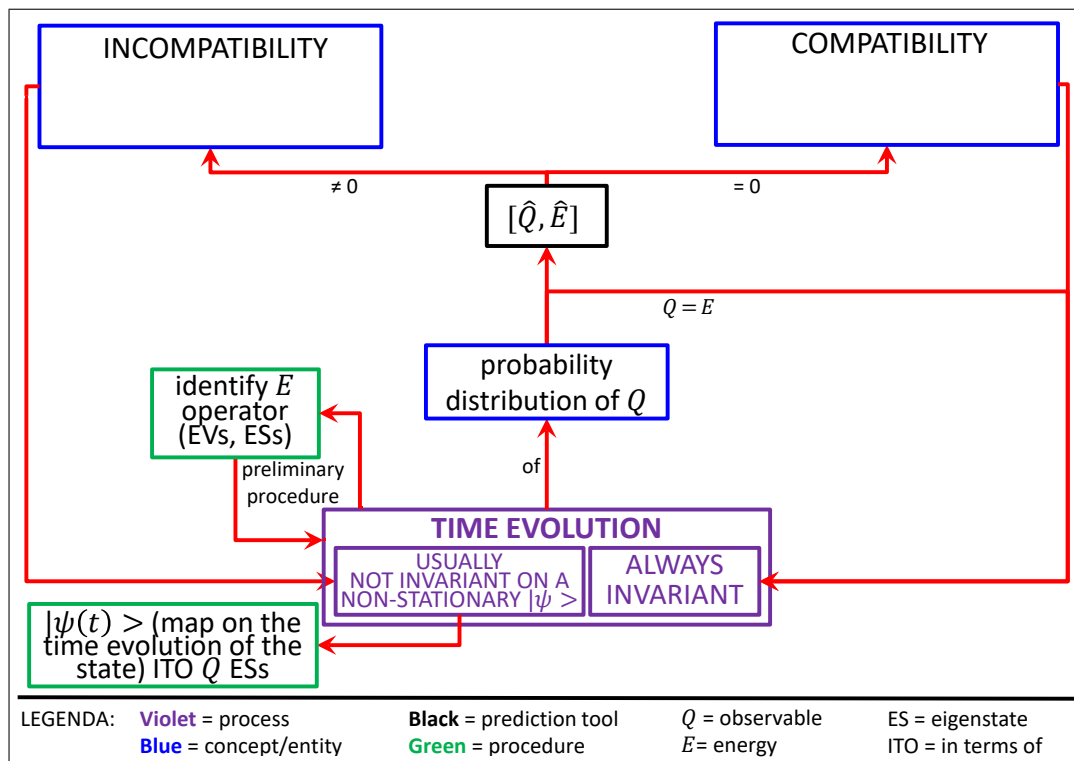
INCOMPATIBILITY

COMPATIBILITY

≠ 0

= 0

$[\hat{Q}, \hat{E}]$

$Q = E$

probability distribution of $Q$

identify $E$ operator (EVs, ESs)

preliminary procedure

of

TIME EVOLUTION

USUALLY NOT INVARIANT ON A NON-STATIONARY $|\psi>$

ALWAYS INVARIANT

$|\psi(t)>$ (map on the time evolution of the state) ITO $Q$ ESs

LEGENDA: Violet = process
Blue = concept/entity
Black = prediction tool
Green = procedure
$Q$ = observable
$E$= energy
ES = eigenstate
ITO = in terms of